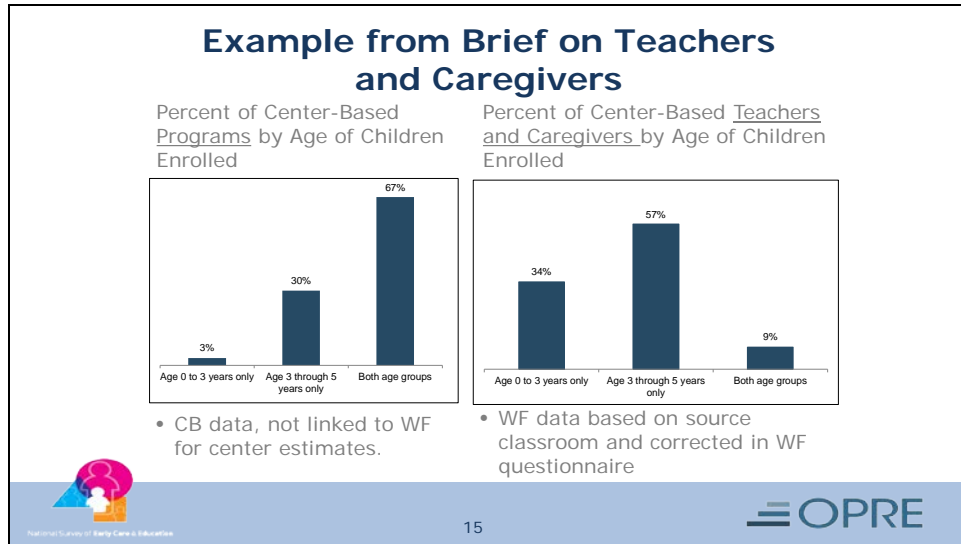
Example from Brief on Teachers and Caregivers

Percent of Center-Based Programs by Age of Children Enrolled

| | |
|---|---|
| Age 0 to 3 years only | 3% |
| Age 3 through 5 years only | 30% |
| Both age groups | 67% |

• CB data, not linked to WF for center estimates.

Percent of Center-Based Teachers and Caregivers by Age of Children Enrolled

| | |
|---|---|
| Age 0 to 3 years only | 34% |
| Age 3 through 5 years only | 57% |
| Both age groups | 9% |

• WF data based on source classroom and corrected in WF questionnaire

National Survey of Early Care & Education

15

OPRE